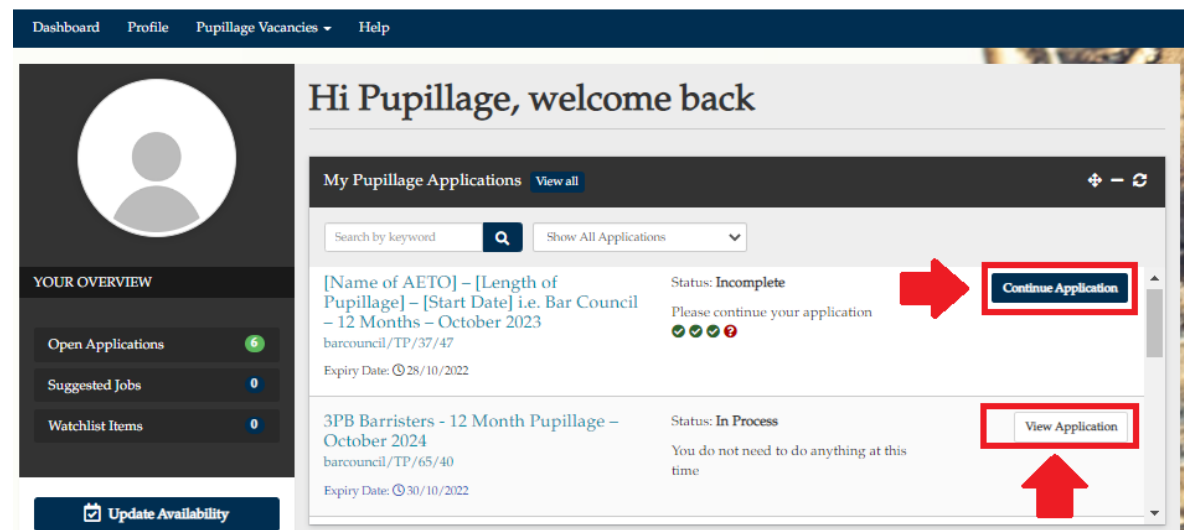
Dashboard Profile Pupillage Vacancies Help

YOUR OVERVIEW

Open Applications 6

Suggested Jobs 0

Watchlist Items 0

Update Availability

Hi Pupillage, welcome back

My Pupillage Applications View all

Search by keyword

Show All Applications

[Name of AETO] – [Length of Pupillage] – [Start Date] i.e. Bar Council – 12 Months – October 2023
barcouncil/TP/37/47

Expiry Date: 28/10/2022

Status: Incomplete

Please continue your application

Continue Application

3PB Barristers - 12 Month Pupillage – October 2024
barcouncil/TP/65/40

Expiry Date: 30/10/2022

Status: In Process

You do not need to do anything at this time

View Application